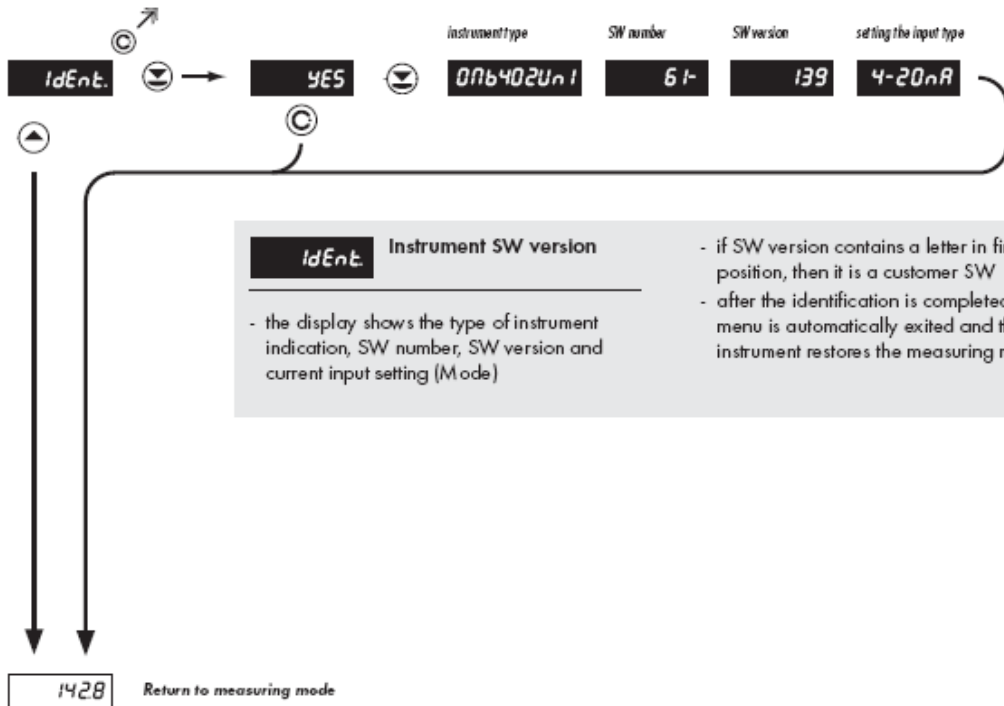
IdEnt. YES

Instrument type
SW number
SW version
setting the input type

0Nb402Un1 61- 139 4-20nA

IdEnt. Instrument SW version

- the display shows the type of instrument indication, SW number, SW version and current input setting (Mode)

- if SW version contains a letter in fi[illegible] position, then it is a customer SW
- after the identification is complete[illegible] menu is automatically exited and t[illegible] instrument restores the measuring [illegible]

1428 Return to measuring mode